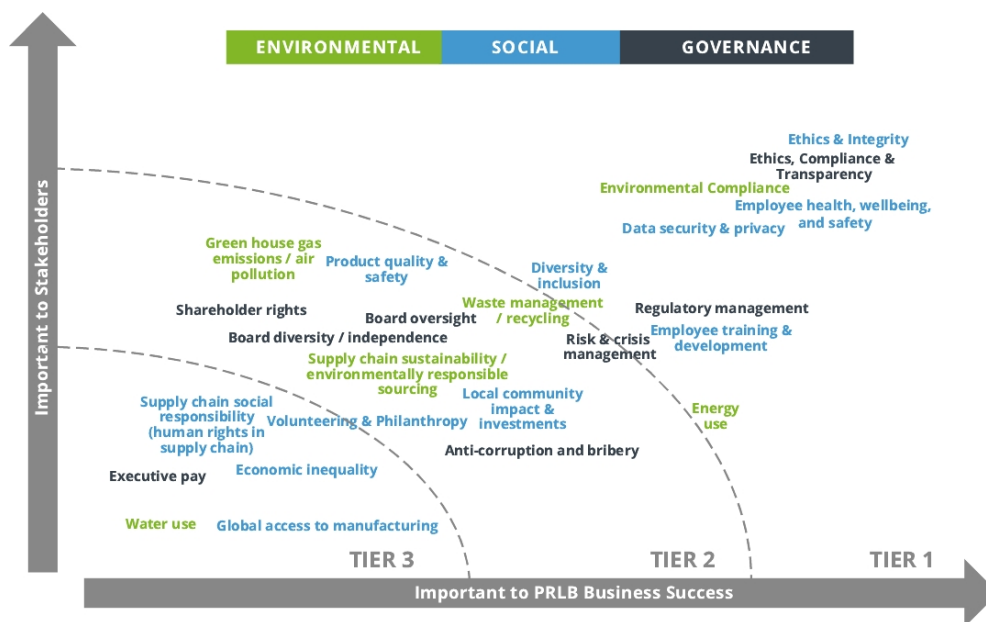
ENVIRONMENTAL SOCIAL GOVERNANCE

Important to Stakeholders

Ethics & Integrity
Ethics, Compliance & Transparency
Environmental Compliance
Employee health, wellbeing, and safety
Data security & privacy

Green house gas emissions / air pollution
Product quality & safety
Diversity & inclusion
Shareholder rights
Board oversight
Waste management / recycling
Regulatory management
Board diversity / independence
Risk & crisis management
Employee training & development
Supply chain sustainability / environmentally responsible sourcing
Local community impact & investments
Energy use

Supply chain social responsibility (human rights in supply chain)
Volunteering & Philanthropy
Anti-corruption and bribery
Executive pay
Economic inequality
Water use
Global access to manufacturing

TIER 3
TIER 2
TIER 1

Important to PRLB Business Success